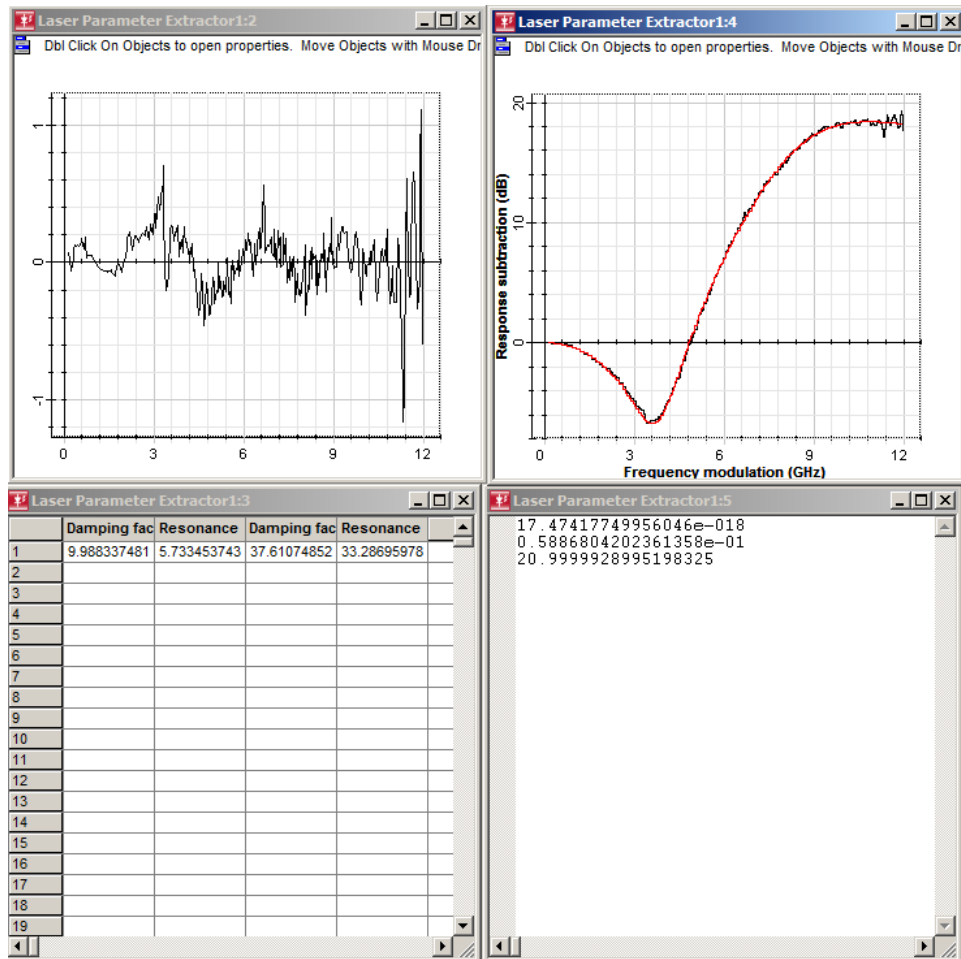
Laser Parameter Extractor1:2

Dbl Click On Objects to open properties. Move Objects with Mouse Dr

1
0
-1
0 3 6 9 12

Laser Parameter Extractor1:4

Dbl Click On Objects to open properties. Move Objects with Mouse Dr

20
10
0
Response subtraction (dB)
0 3 6 9 12
Frequency modulation (GHz)

Laser Parameter Extractor1:3

| | Damping fac | Resonance | Damping fac | Resonance |
|---|---|---|---|---|
| 1 | 9.988337481 | 5.733453743 | 37.61074852 | 33.28695978 |
| 2 | | | | |
| 3 | | | | |
| 4 | | | | |
| 5 | | | | |
| 6 | | | | |
| 7 | | | | |
| 8 | | | | |
| 9 | | | | |
| 10 | | | | |
| 11 | | | | |
| 12 | | | | |
| 13 | | | | |
| 14 | | | | |
| 15 | | | | |
| 16 | | | | |
| 17 | | | | |
| 18 | | | | |
| 19 | | | | |

Laser Parameter Extractor1:5

17.47417749956046e-018
0.5886804202361358e-01
20.9999928995198325